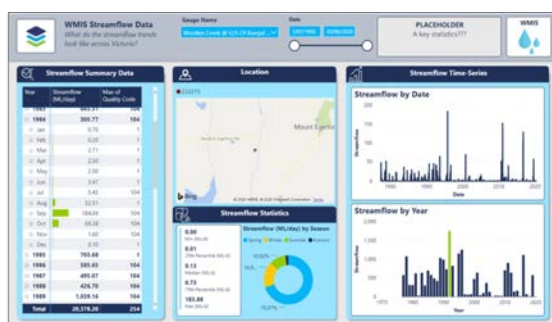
WMIS Streamflow Data
What do the streamflow trends look like across Victoria?

Gauge Name
Wooden Creek @ U/S Of Bungal ...

Date
1/01/1985
30/06/2020

PLACEHOLDER
A key statistics???

WMIS

Streamflow Summary Data

| Year | Streamflow (ML/day) | Max of Quality Code |
|---|---|---|
| 1983 | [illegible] | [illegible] |
| 1984 | 305.77 | 104 |
| Jan | 0.78 | 1 |
| Feb | 0.20 | 1 |
| Mar | 2.71 | 1 |
| Apr | 2.50 | 1 |
| May | 2.00 | 1 |
| Jun | 3.47 | 1 |
| Jul | 5.40 | 104 |
| Aug | 32.51 | 1 |
| Sep | 184.09 | 104 |
| Oct | 69.38 | 104 |
| Nov | 1.40 | 104 |
| Dec | 0.10 | 1 |
| 1985 | 705.68 | 1 |
| 1986 | 385.65 | 104 |
| 1987 | 495.07 | 104 |
| 1988 | 426.70 | 104 |
| 1989 | 1,039.16 | 104 |
| Total | 28,378.20 | 254 |

Location

Mount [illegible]

Bing
© 2022 HERE, © 2022 Microsoft Corporation Terms

Streamflow Statistics

0.00
Min (ML/d)
0.01
25th Percentile (ML/d)
0.12
Median (ML/d)
0.73
75th Percentile (ML/d)
183.88
Max (ML/d)

Streamflow (ML/day) by Season
Spring Winter Summer Autumn

10.5%
15.02%
73.07%

Streamflow Time-Series

Streamflow by Date
Streamflow
Date
1990 1995 2000 2005 2010 2015 2020

Streamflow by Year
2,000
1,000
0
Streamflow
Year
1970 1980 1990 2000 2010 2020